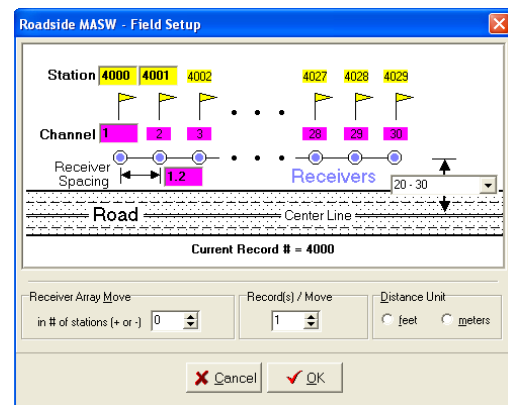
Roadside MASW - Field Setup

Station 4000 4001 4002 4027 4028 4029

Channel 1 2 3 28 29 30

Receiver Spacing 1.2

Receivers

20 - 30

Road

Center Line

Current Record # = 4000

Receiver Array Move

in # of stations (+ or -) 0

Record(s) / Move

1

Distance Unit

feet

meters

Cancel

OK